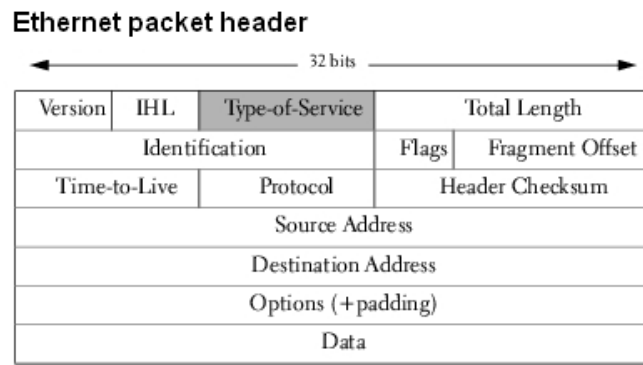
Ethernet packet header

32 bits

| Version | IHL | Type-of-Service | Total Length | |
|---|---|---|---|---|
| Identification | | | Flags | Fragment Offset |
| Time-to-Live | | Protocol | Header Checksum | |
| Source Address | | | | |
| Destination Address | | | | |
| Options (+padding) | | | | |
| Data | | | | |